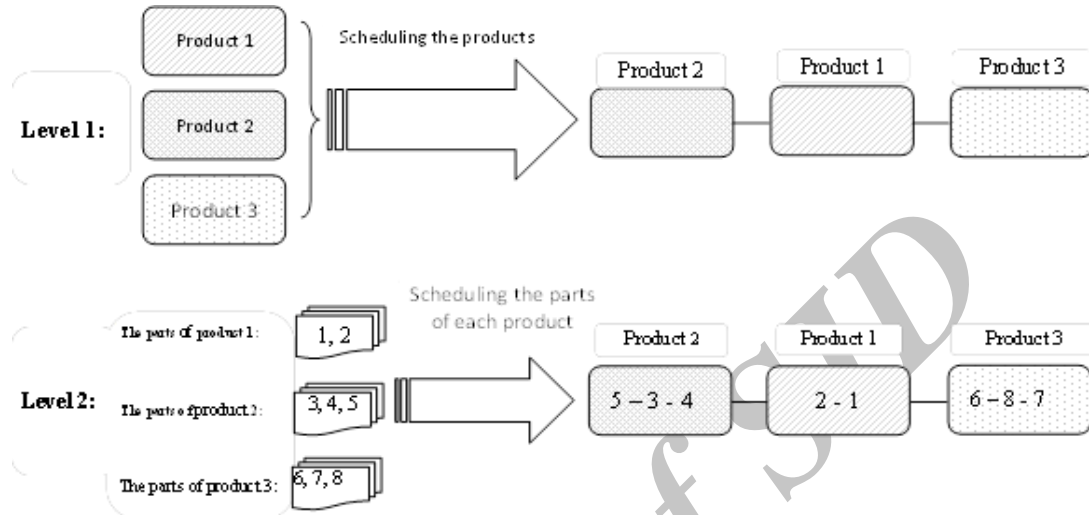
Level 1:

Product 1

Product 2

Product 3

Scheduling the products

Product 2

Product 1

Product 3

Level 2:

The parts of product 1:

1, 2

The parts of product 2:

3, 4, 5

The parts of product 3:

6, 7, 8

Scheduling the parts of each product

Product 2

5 – 3 - 4

Product 1

2 - 1

Product 3

6 – 8 - 7

SID